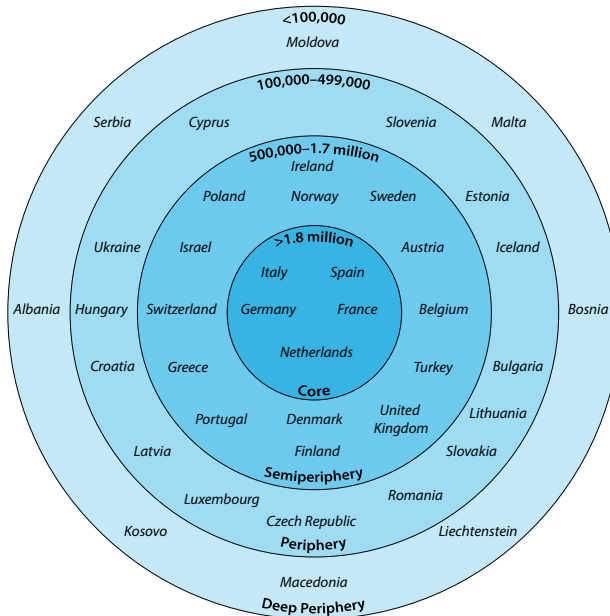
<100,000
Moldova
100,000–499,000
Serbia
Cyprus
Slovenia
Malta
500,000–1.7 million
Ireland
Poland
Norway
Sweden
Estonia
>1.8 million
Ukraine
Israel
Austria
Iceland
Italy
Spain
Albania
Hungary
Switzerland
Germany
France
Belgium
Bosnia
Netherlands
Croatia
Greece
Turkey
Bulgaria
Core
Portugal
Denmark
United Kingdom
Lithuania
Latvia
Finland
Slovakia
Semiperiphery
Luxembourg
Romania
Kosovo
Czech Republic
Liechtenstein
Periphery
Macedonia
Deep Periphery